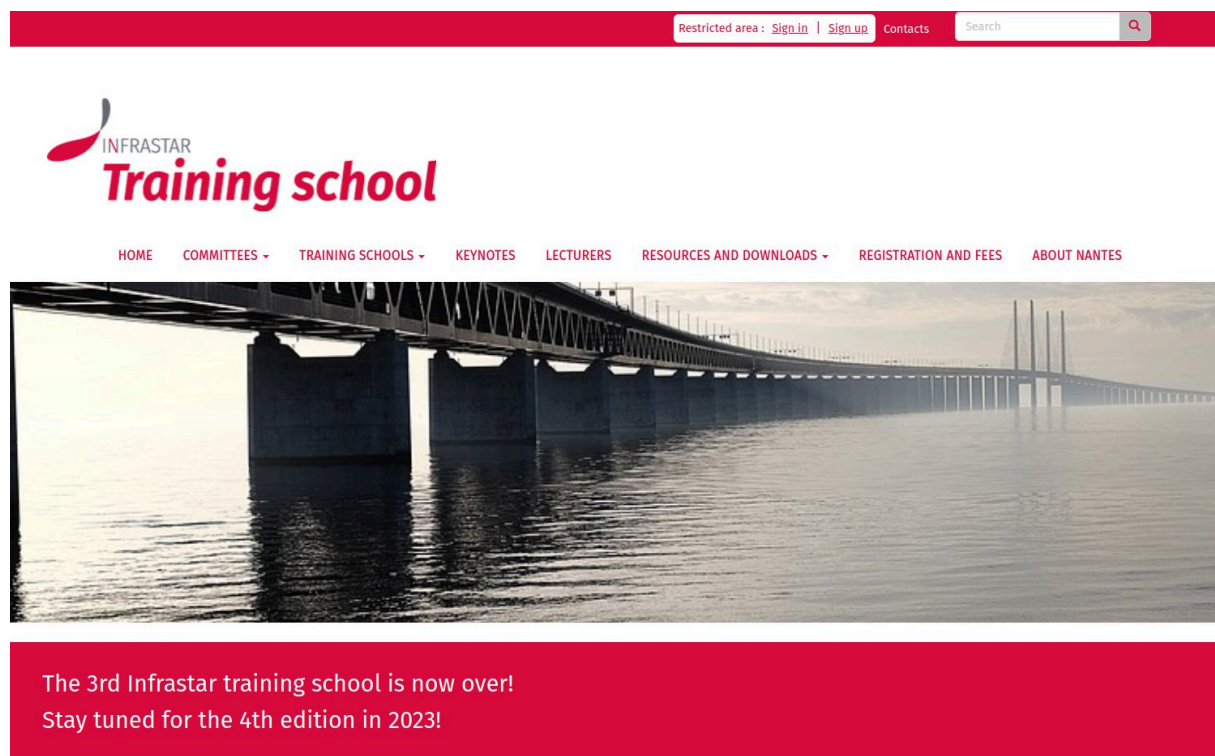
Restricted area : Sign in | Sign up Contacts Search

INFRASTAR
Training school

HOME COMMITTEES TRAINING SCHOOLS KEYNOTES LECTURERS RESOURCES AND DOWNLOADS REGISTRATION AND FEES ABOUT NANTES

The 3rd Infrastar training school is now over!
Stay tuned for the 4th edition in 2023!